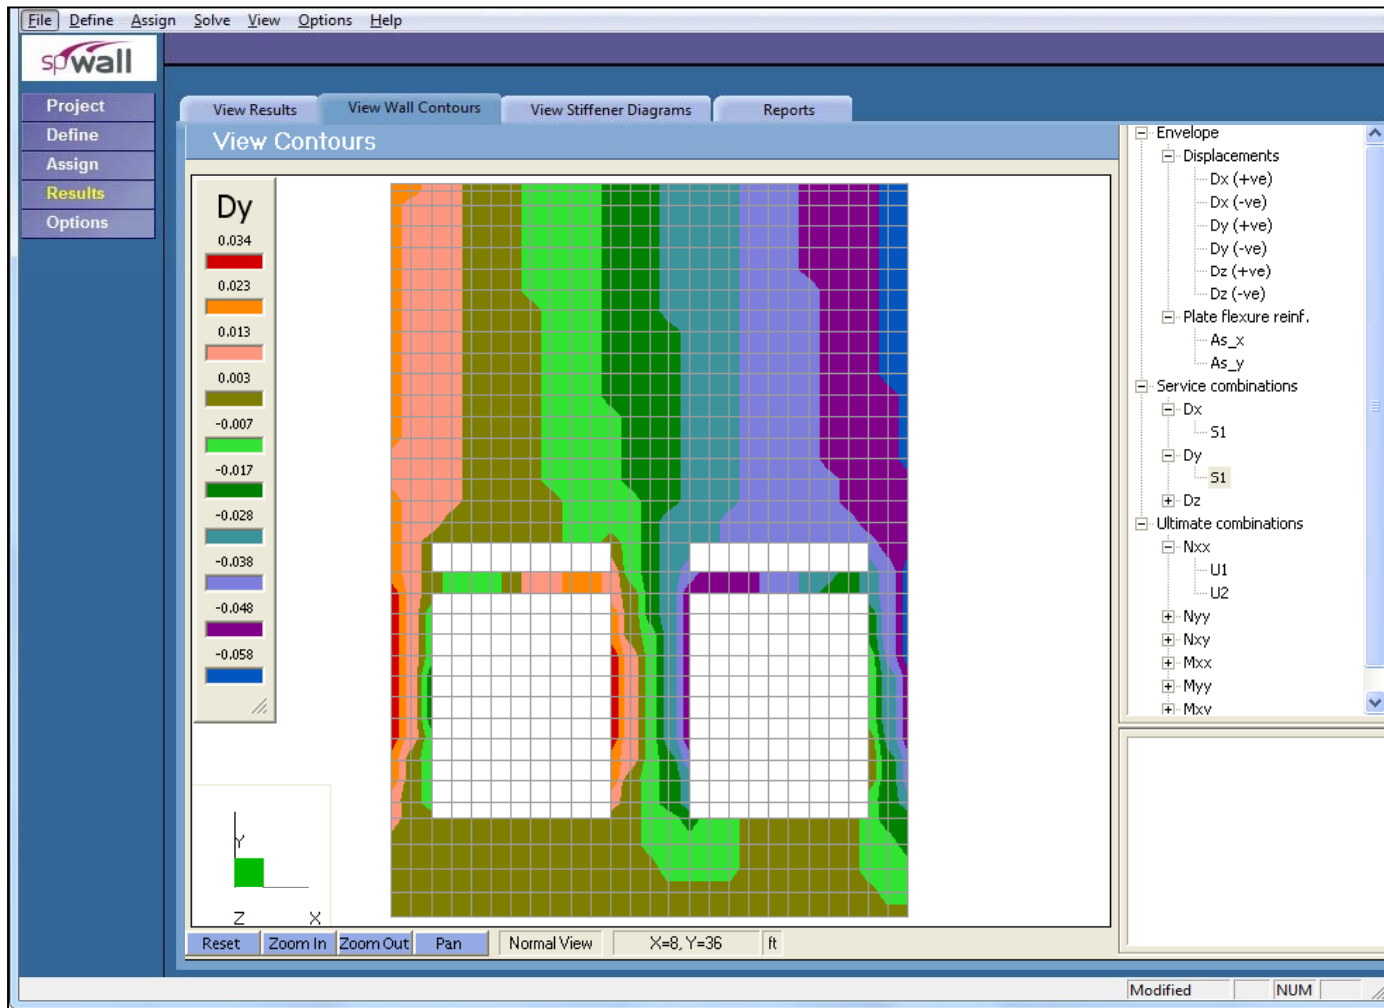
File Define Assign Solve View Options Help

spWall

Project
Define
Assign
Results
Options

View Results | View Wall Contours | View Stiffener Diagrams | Reports

View Contours

Dy
0.034
0.023
0.013
0.003
-0.007
-0.017
-0.028
-0.038
-0.048
-0.058

Y
Z X

Envelope
Displacements
Dx (+ve)
Dx (-ve)
Dy (+ve)
Dy (-ve)
Dz (+ve)
Dz (-ve)
Plate flexure reinf.
As_x
As_y
Service combinations
Dx
S1
Dy
S1
Dz
Ultimate combinations
Nxx
U1
U2
Nyy
Nxy
Mxx
Myy
Mxy

Reset | Zoom In | Zoom Out | Pan | Normal View | X=8, Y=36 | ft

Modified | NUM